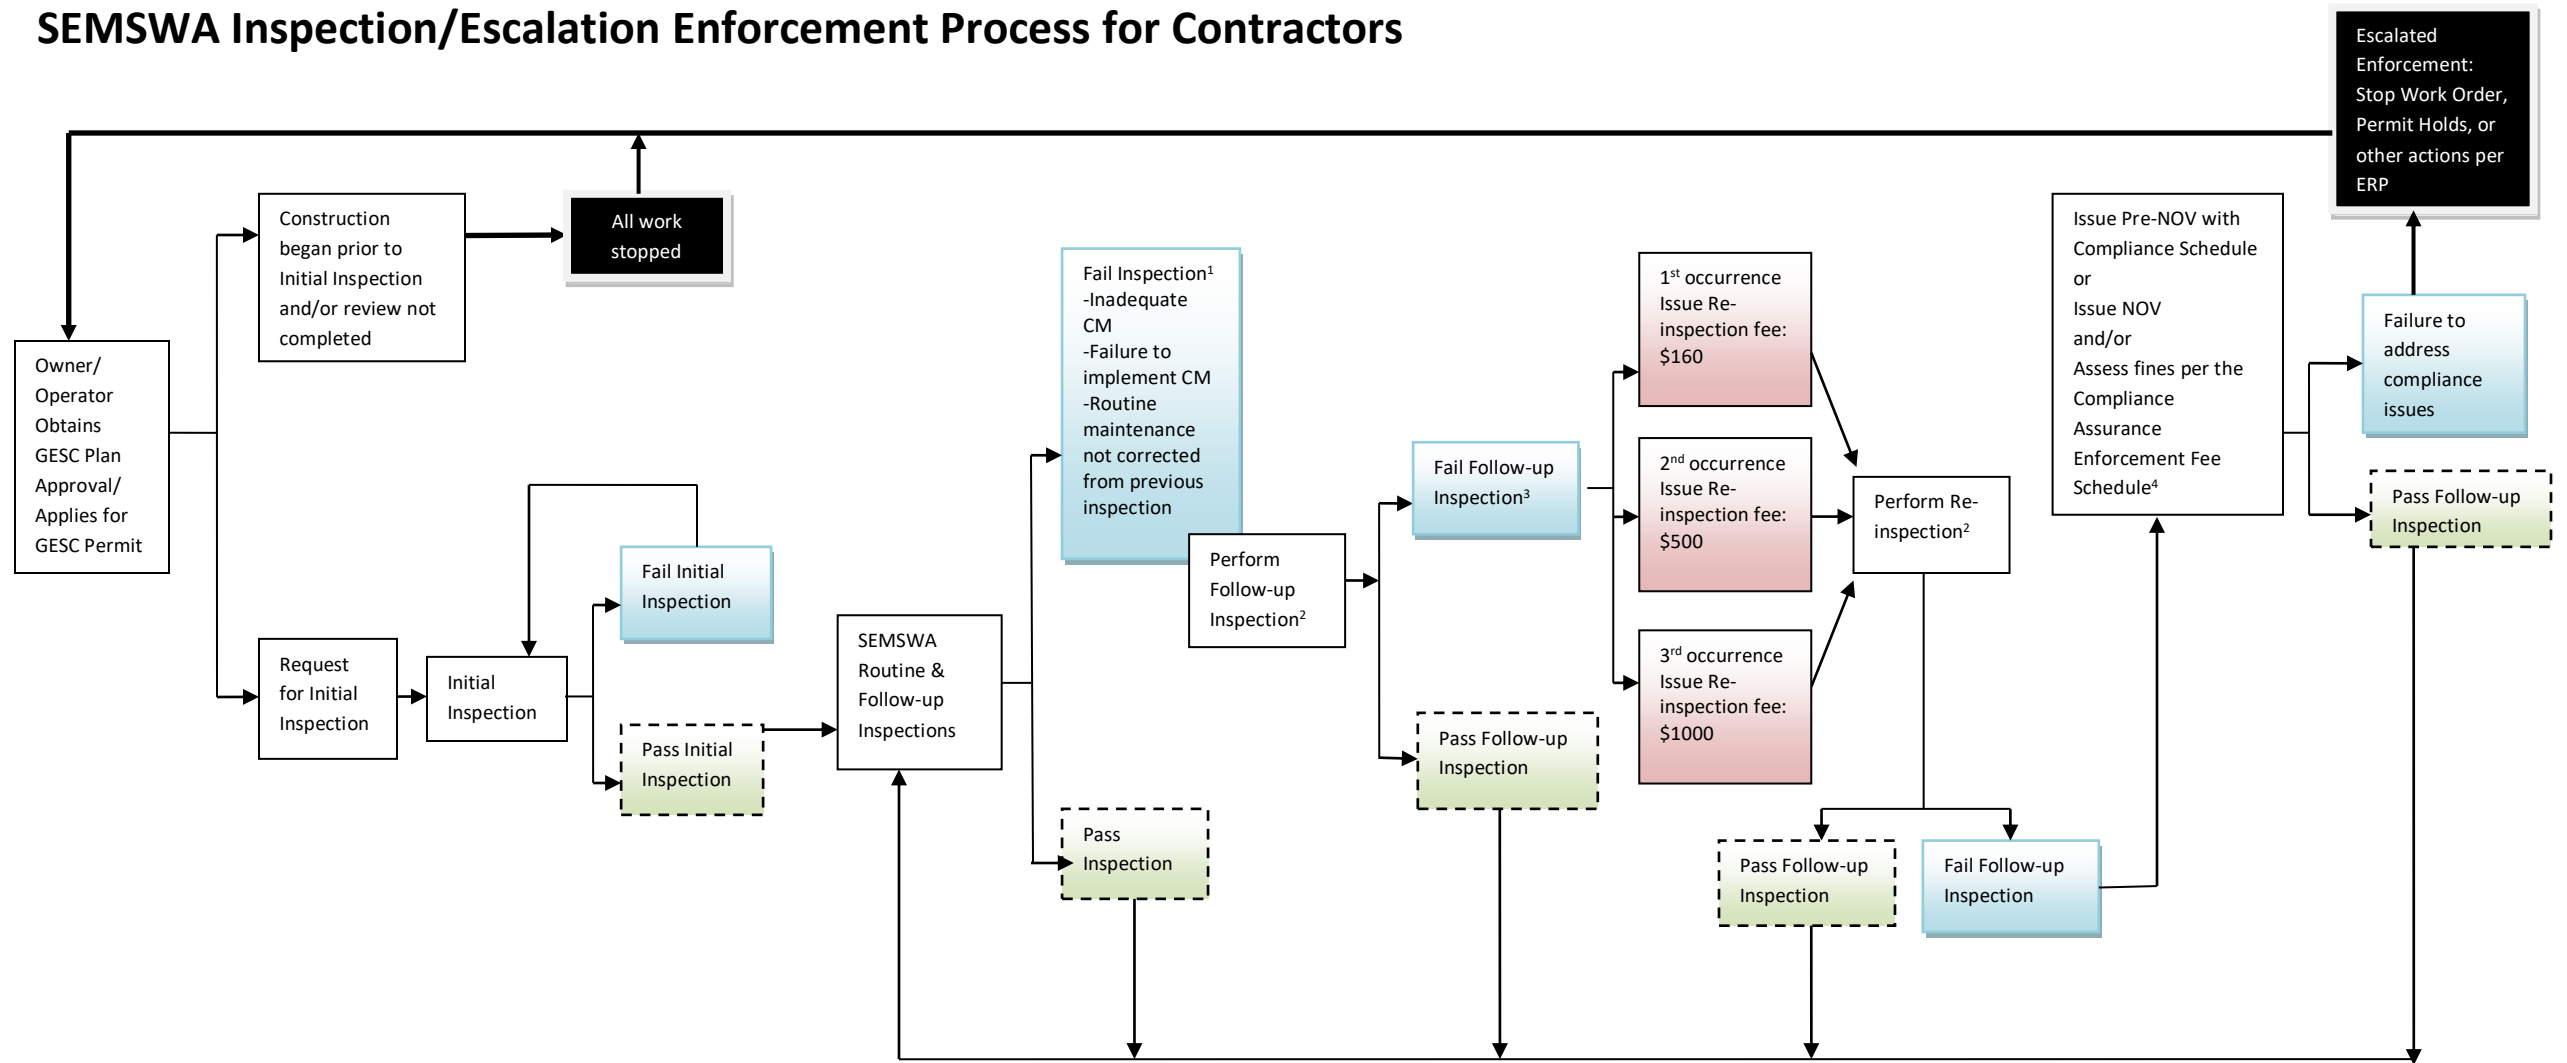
SEMSWA Inspection/Escalation Enforcement Process for Contractors

Escalated Enforcement: Stop Work Order, Permit Holds, or other actions per ERP

Owner/ Operator Obtains GESC Plan Approval/ Applies for GESC Permit

Construction began prior to Initial Inspection and/or review not completed

All work stopped

Request for Initial Inspection

Initial Inspection

Fail Initial Inspection

Pass Initial Inspection

SEMSWA Routine & Follow-up Inspections

Fail Inspection$^1$
-Inadequate CM
-Failure to implement CM
-Routine maintenance not corrected from previous inspection

Pass Inspection

Perform Follow-up Inspection$^2$

Fail Follow-up Inspection$^3$

Pass Follow-up Inspection

1$^{st}$ occurrence Issue Re-inspection fee: \$160

2$^{nd}$ occurrence Issue Re-inspection fee: \$500

3$^{rd}$ occurrence Issue Re-inspection fee: \$1000

Perform Re-inspection$^2$

Pass Follow-up Inspection

Fail Follow-up Inspection

Issue Pre-NOV with Compliance Schedule or Issue NOV and/or Assess fines per the Compliance Assurance Enforcement Fee Schedule$^4$

Failure to address compliance issues

Pass Follow-up Inspection